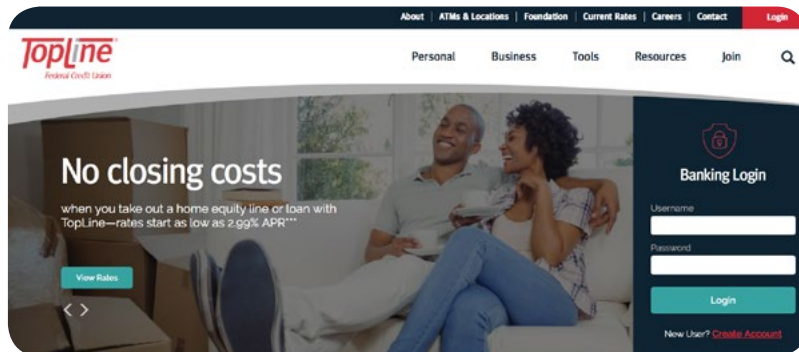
About | ATMs & Locations | Foundation | Current Rates | Careers | Contact | Login

TopLine Federal Credit Union

Personal Business Tools Resources Join

No closing costs

when you take out a home equity line or loan with TopLine—rates start as low as 2.99% APR***

View Rates

< >

Banking Login

Username

Password

Login

New User? Create Account